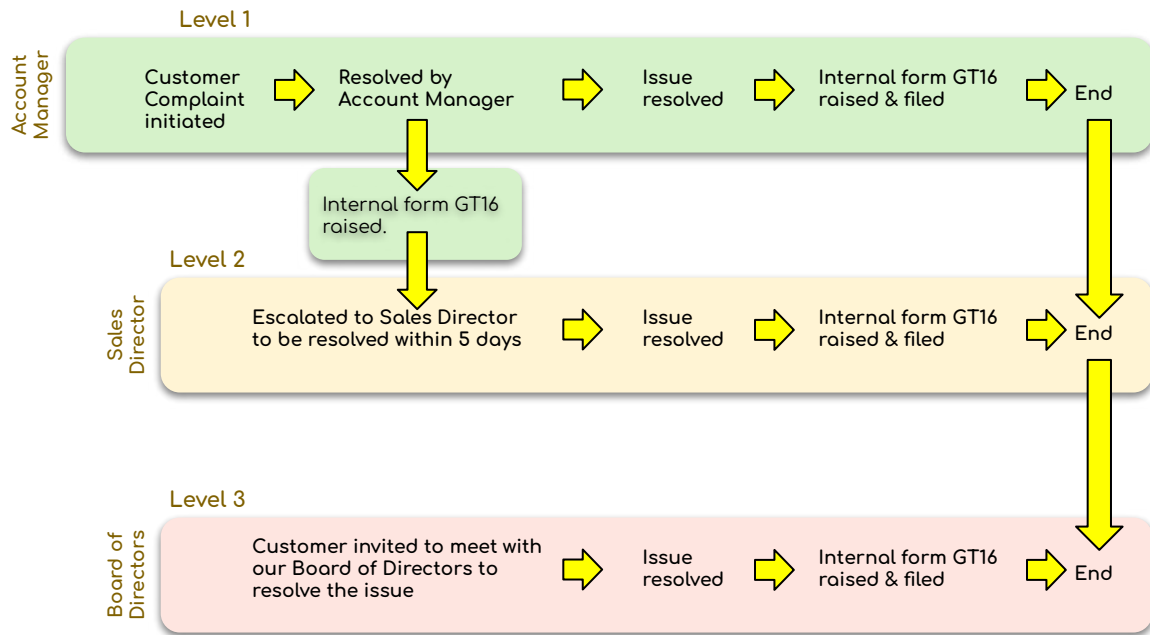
Level 1

Account Manager

Customer Complaint initiated

Resolved by Account Manager

Issue resolved

Internal form GT16 raised & filed

End

Internal form GT16 raised.

Level 2

Sales Director

Escalated to Sales Director to be resolved within 5 days

Issue resolved

Internal form GT16 raised & filed

End

Level 3

Board of Directors

Customer invited to meet with our Board of Directors to resolve the issue

Issue resolved

Internal form GT16 raised & filed

End